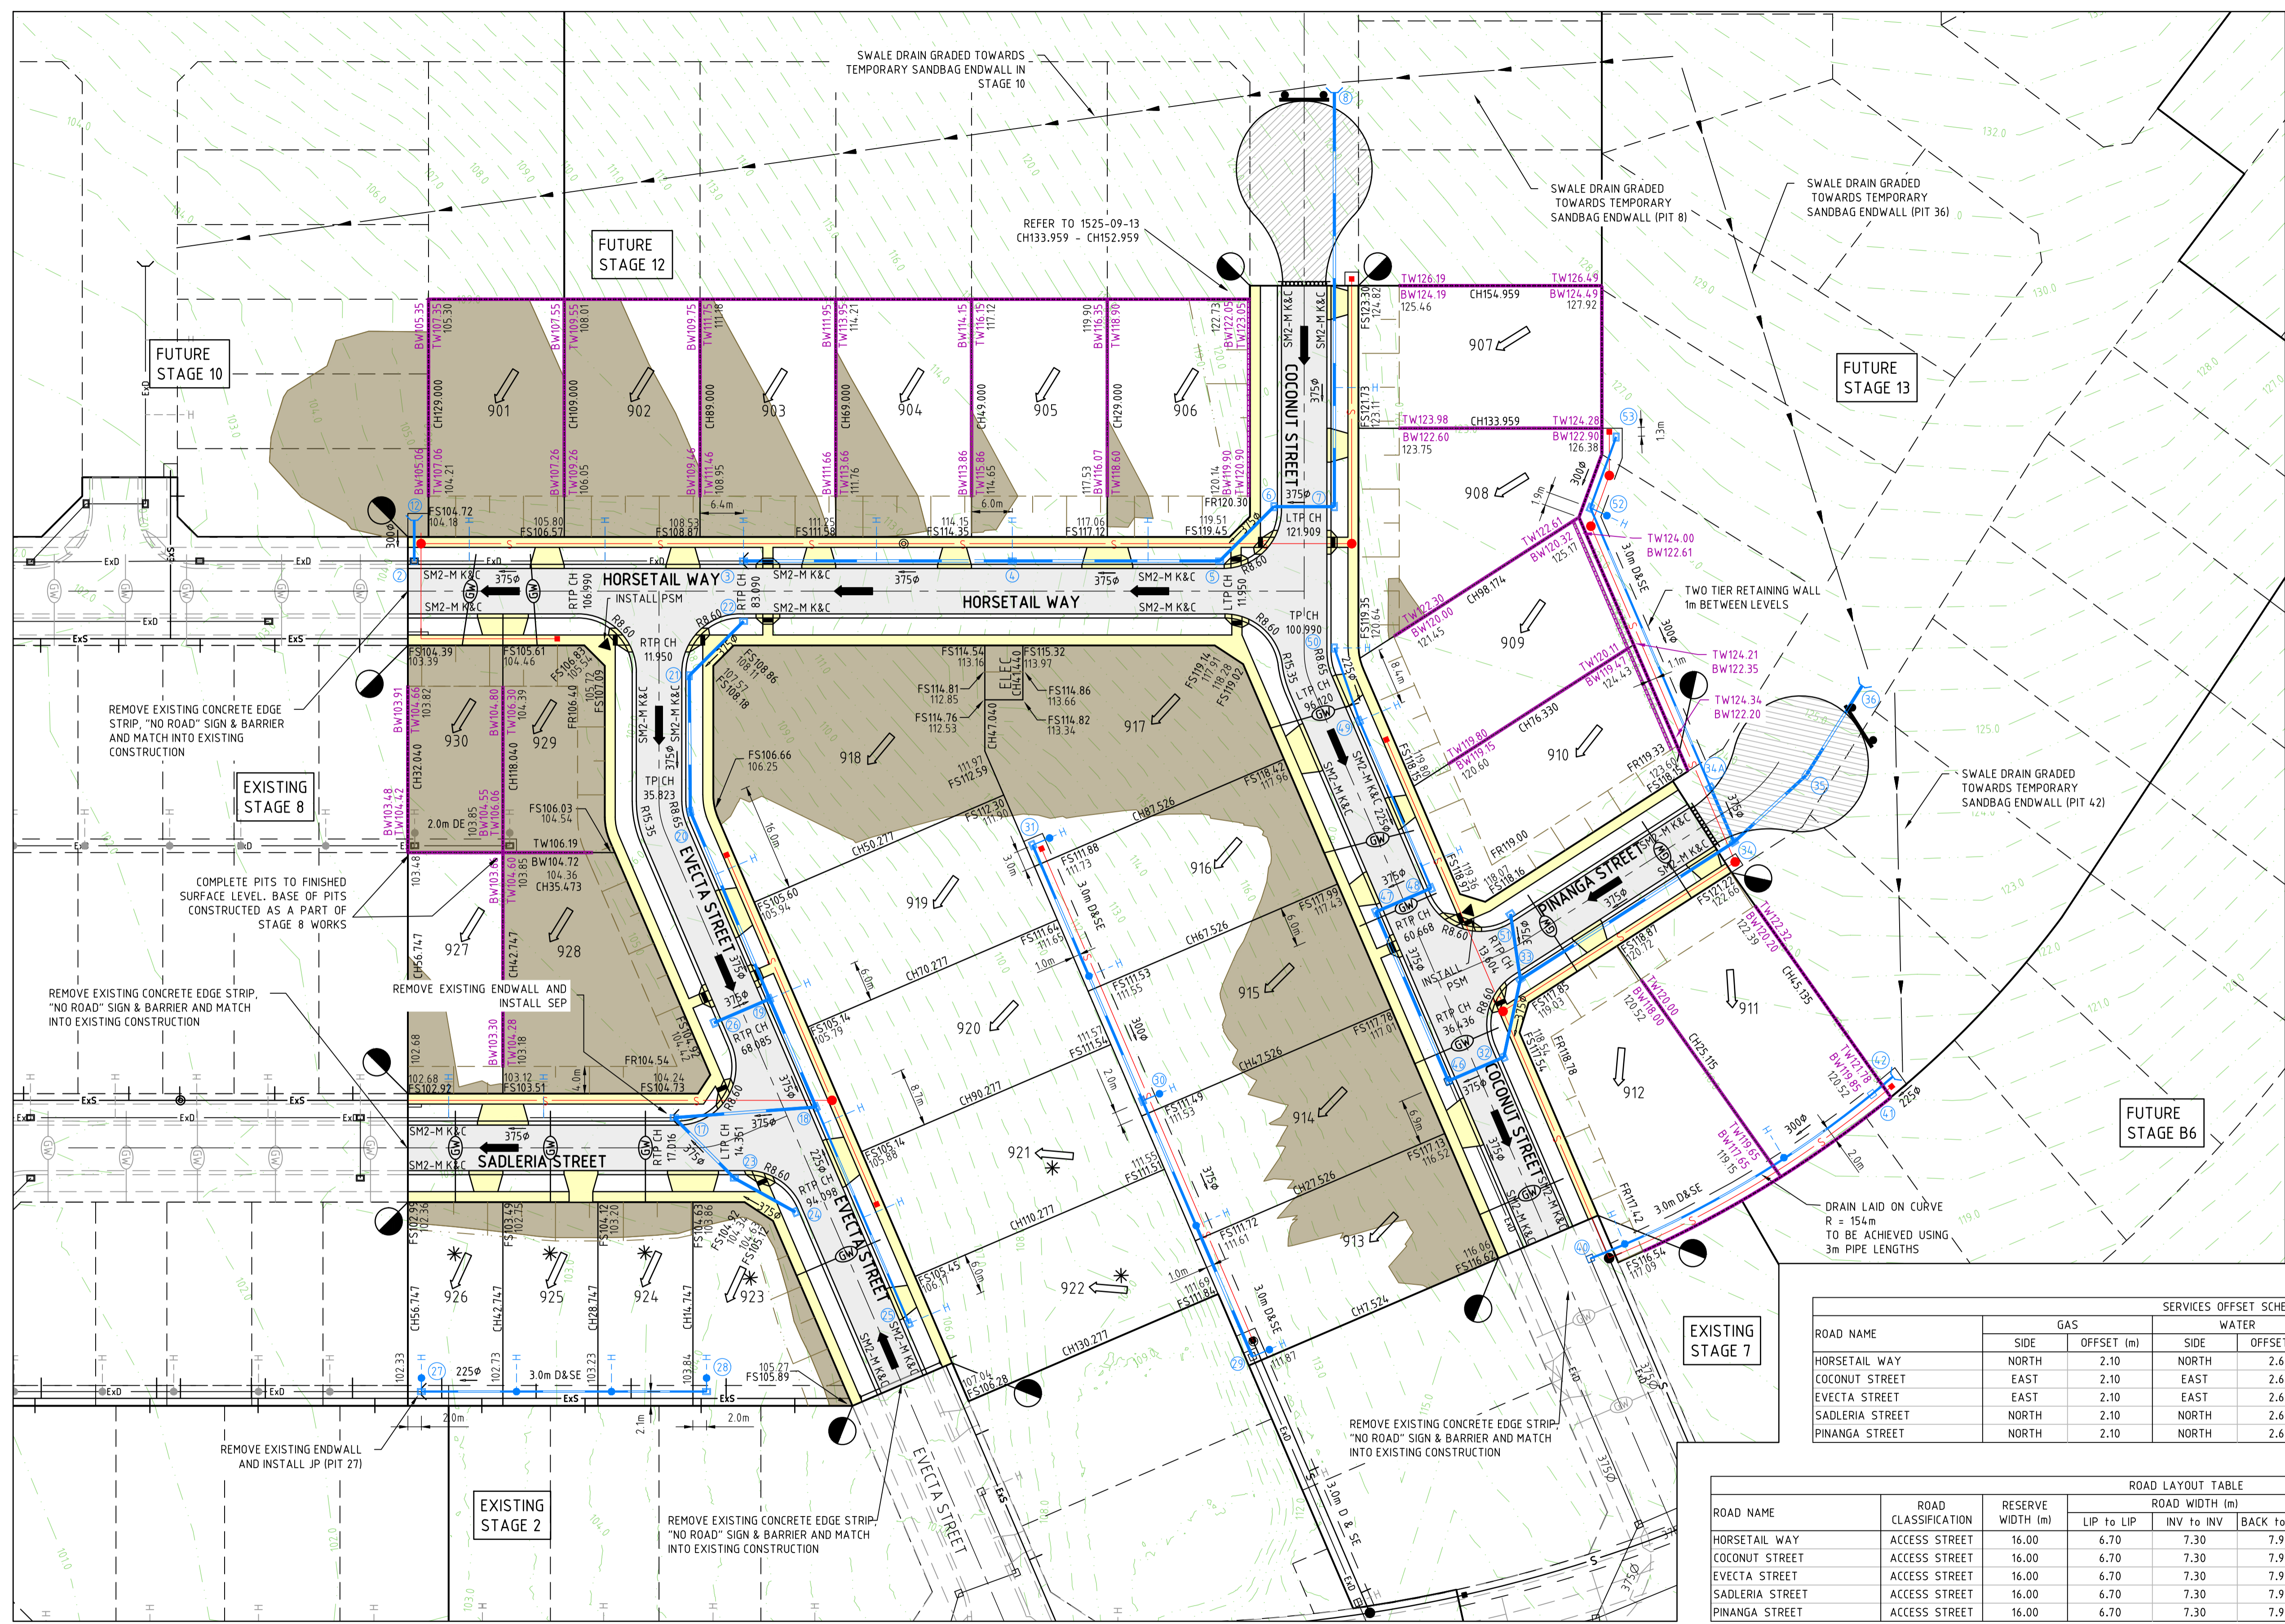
SWALE DRAIN GRADED TOWARDS TEMPORARY SANDBAG ENDWALL IN STAGE 10

SWALE DRAIN GRADED TOWARDS TEMPORARY SANDBAG ENDWALL (PIT 8)

SWALE DRAIN GRADED TOWARDS TEMPORARY SANDBAG ENDWALL (PIT 36)

REFER TO 1525-09-13 CH133.959 - CH152.959

FUTURE STAGE 12

FUTURE STAGE 10

FUTURE STAGE 13

EXISTING STAGE 8

FUTURE STAGE B6

EXISTING STAGE 7

EXISTING STAGE 2

HORSETAIL WAY

HORSETAIL WAY

COCONUT STREET

EVECTA STREET

SADLERIA STREET

PINANGA STREET

EVECTA STREET

COCONUT STREET

901 902 903 904 905 906 907 908 909 910 911 912 913 914 915 916 917 918 919 920 921 922 923 924 925 926 927 928 929 930

TWO TIER RETAINING WALL 1m BETWEEN LEVELS

SWALE DRAIN GRADED TOWARDS TEMPORARY SANDBAG ENDWALL (PIT 42)

REMOVE EXISTING CONCRETE EDGE STRIP, "NO ROAD" SIGN & BARRIER AND MATCH INTO EXISTING CONSTRUCTION

COMPLETE PITS TO FINISHED SURFACE LEVEL. BASE OF PITS CONSTRUCTED AS A PART OF STAGE 8 WORKS

REMOVE EXISTING CONCRETE EDGE STRIP, "NO ROAD" SIGN & BARRIER AND MATCH INTO EXISTING CONSTRUCTION

REMOVE EXISTING ENDWALL AND INSTALL SEP

REMOVE EXISTING ENDWALL AND INSTALL JP (PIT 27)

REMOVE EXISTING CONCRETE EDGE STRIP "NO ROAD" SIGN & BARRIER AND MATCH INTO EXISTING CONSTRUCTION

REMOVE EXISTING CONCRETE EDGE STRIP "NO ROAD" SIGN & BARRIER AND MATCH INTO EXISTING CONSTRUCTION

DRAIN LAID ON CURVE R = 154m TO BE ACHIEVED USING 3m PIPE LENGTHS

INSTALL PSM

INSTALL PSM

ELEC

SERVICES OFFSET SCHE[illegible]

| ROAD NAME | GAS SIDE | GAS OFFSET (m) | WATER SIDE | WATER OFFSE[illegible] |
|---|---|---|---|---|
| HORSETAIL WAY | NORTH | 2.10 | NORTH | 2.6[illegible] |
| COCONUT STREET | EAST | 2.10 | EAST | 2.6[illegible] |
| EVECTA STREET | EAST | 2.10 | EAST | 2.6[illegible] |
| SADLERIA STREET | NORTH | 2.10 | NORTH | 2.6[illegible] |
| PINANGA STREET | NORTH | 2.10 | NORTH | 2.6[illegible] |

ROAD LAYOUT TABLE

| ROAD NAME | ROAD CLASSIFICATION | RESERVE WIDTH (m) | LIP to LIP | INV to INV | BACK to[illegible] |
|---|---|---|---|---|---|
| HORSETAIL WAY | ACCESS STREET | 16.00 | 6.70 | 7.30 | 7.9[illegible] |
| COCONUT STREET | ACCESS STREET | 16.00 | 6.70 | 7.30 | 7.9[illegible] |
| EVECTA STREET | ACCESS STREET | 16.00 | 6.70 | 7.30 | 7.9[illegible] |
| SADLERIA STREET | ACCESS STREET | 16.00 | 6.70 | 7.30 | 7.9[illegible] |
| PINANGA STREET | ACCESS STREET | 16.00 | 6.70 | 7.30 | 7.9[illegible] |